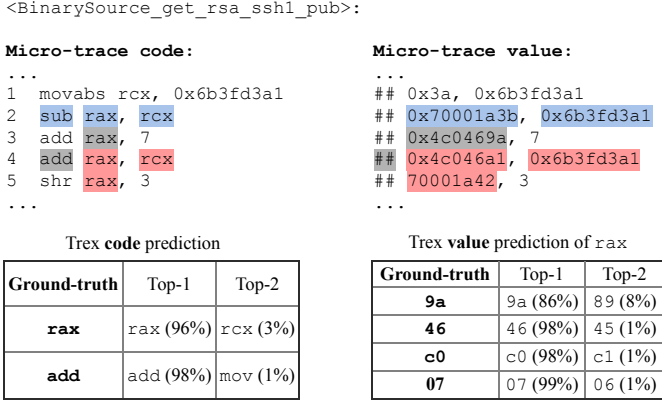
<BinarySource_get_rsa_ssh1_pub>:

**Micro-trace code:**
...
1 movabs rcx, 0x6b3fd3a1
2 sub rax, rcx
3 add rax, 7
4 add rax, rcx
5 shr rax, 3
...

**Micro-trace value:**
...
## 0x3a, 0x6b3fd3a1
## 0x70001a3b, 0x6b3fd3a1
## 0x4c0469a, 7
## 0x4c046a1, 0x6b3fd3a1
## 70001a42, 3
...

Trex **code** prediction

| Ground-truth | Top-1 | Top-2 |
|---|---|---|
| **rax** | rax (96%) | rcx (3%) |
| **add** | add (98%) | mov (1%) |

Trex **value** prediction of rax

| Ground-truth | Top-1 | Top-2 |
|---|---|---|
| **9a** | 9a (86%) | 89 (8%) |
| **46** | 46 (98%) | 45 (1%) |
| **c0** | c0 (98%) | c1 (1%) |
| **07** | 07 (99%) | 06 (1%) |